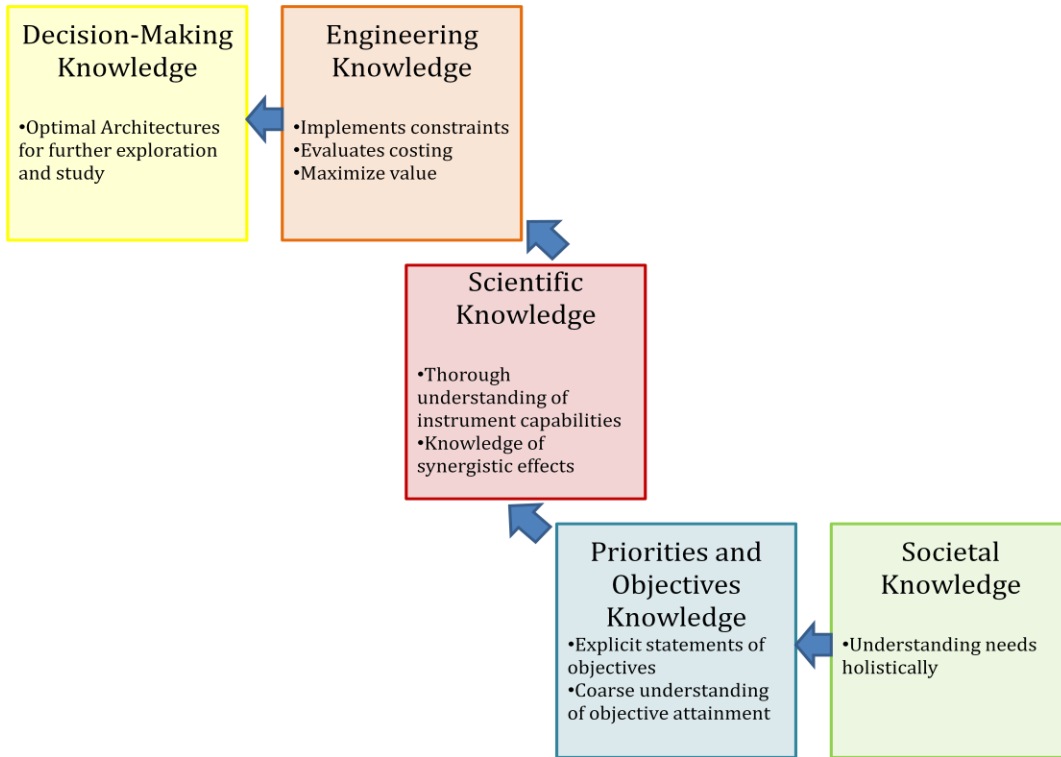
Decision-Making Knowledge

•Optimal Architectures for further exploration and study

Engineering Knowledge

•Implements constraints
•Evaluates costing
•Maximize value

Scientific Knowledge

•Thorough understanding of instrument capabilities
•Knowledge of synergistic effects

Priorities and Objectives Knowledge

•Explicit statements of objectives
•Coarse understanding of objective attainment

Societal Knowledge

•Understanding needs holistically